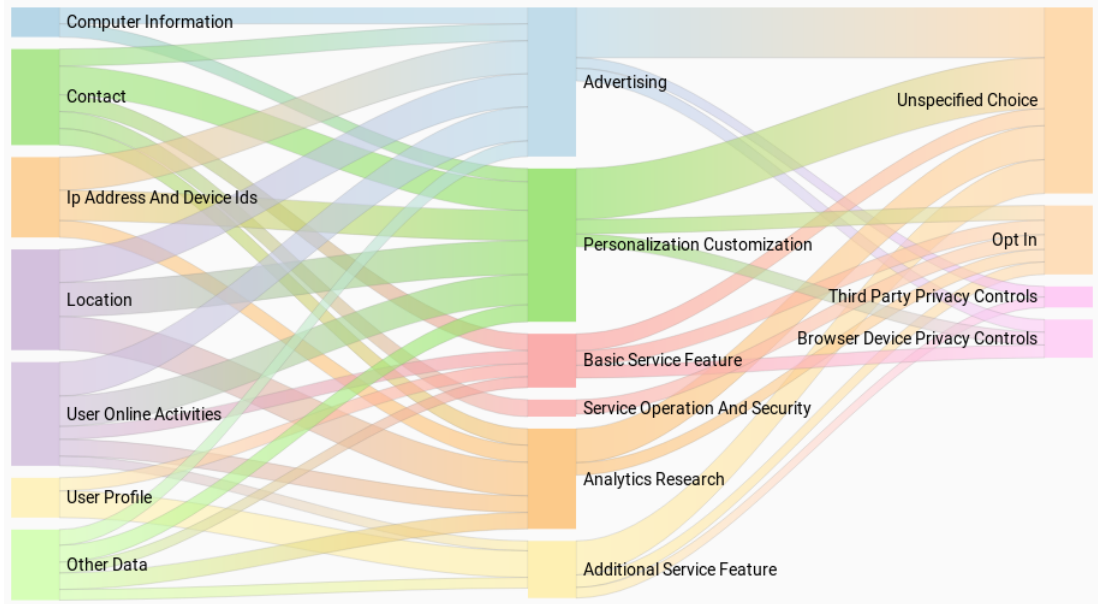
Computer Information
Contact
Ip Address And Device Ids
Location
User Online Activities
User Profile
Other Data

Advertising
Personalization Customization
Basic Service Feature
Service Operation And Security
Analytics Research
Additional Service Feature

Unspecified Choice
Opt In
Third Party Privacy Controls
Browser Device Privacy Controls